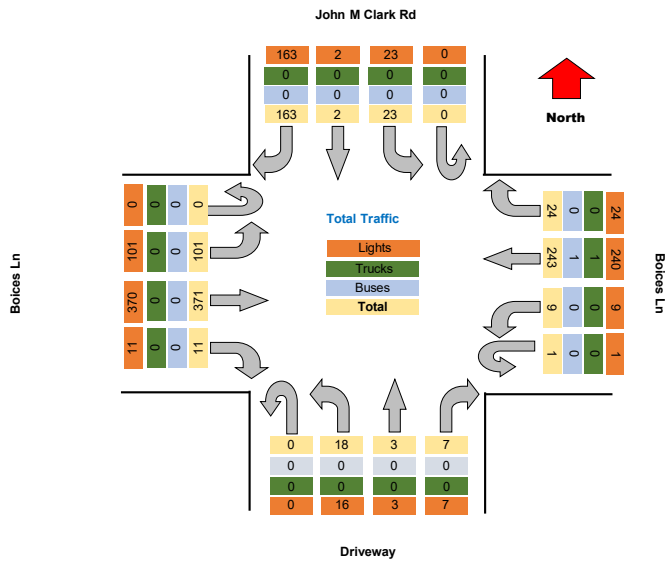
John M Clark Rd

North

| 163 | 2 | 23 | 0 |
|---|---|---|---|
| 0 | 0 | 0 | 0 |
| 0 | 0 | 0 | 0 |
| 163 | 2 | 23 | 0 |

Boices Ln

| 0 | 0 | 0 | 0 |
|---|---|---|---|
| 101 | 0 | 0 | 101 |
| 370 | 0 | 0 | 371 |
| 11 | 0 | 0 | 11 |

Total Traffic

Lights
Trucks
Buses
Total

Boices Ln

| 24 | 0 | 0 | 24 |
|---|---|---|---|
| 243 | 1 | 1 | 240 |
| 9 | 0 | 0 | 9 |
| 1 | 0 | 0 | 1 |

| 0 | 18 | 3 | 7 |
|---|---|---|---|
| 0 | 0 | 0 | 0 |
| 0 | 0 | 0 | 0 |
| 0 | 16 | 3 | 7 |

Driveway